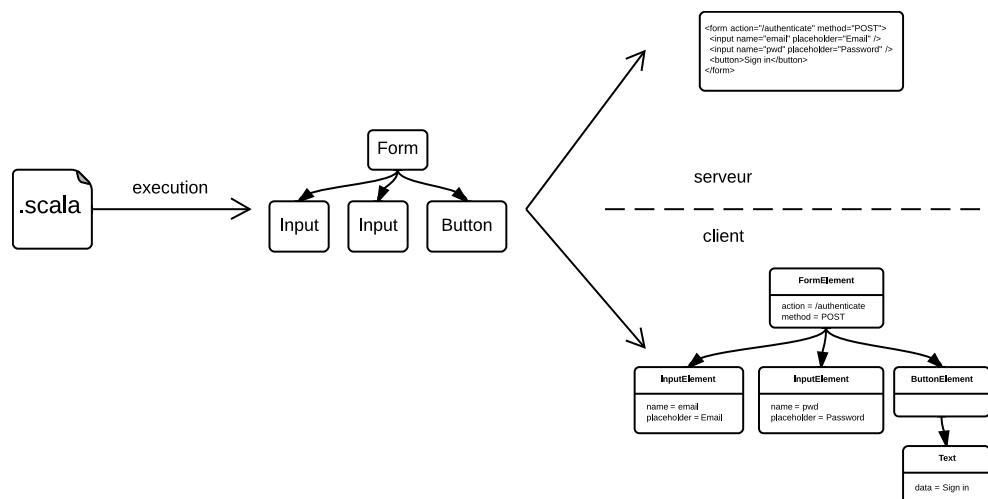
.scala

execution

Form

Input

Input

Button

<form action="/authenticate" method="POST">
<input name="email" placeholder="Email" />
<input name="pwd" placeholder="Password" />
<button>Sign in</button>
</form>

serveur

client

FormElement

action = /authenticate
method = POST

InputElement

name = email
placeholder = Email

InputElement

name = pwd
placeholder = Password

ButtonElement

Text

data = Sign in